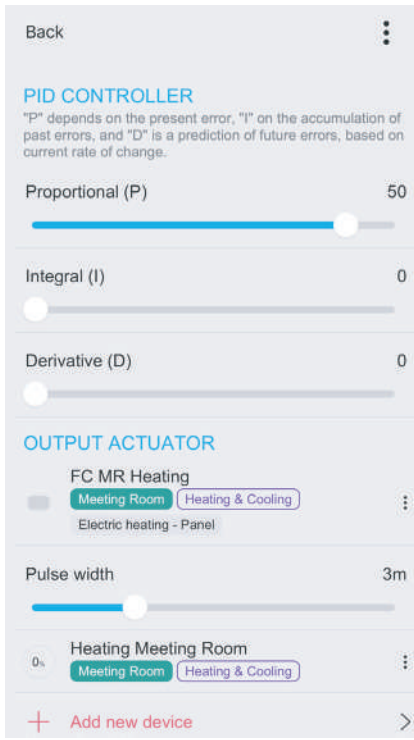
Back

PID CONTROLLER

"P" depends on the present error, "I" on the accumulation of past errors, and "D" is a prediction of future errors, based on current rate of change.

Proportional (P) 50

Integral (I) 0

Derivative (D) 0

OUTPUT ACTUATOR

FC MR Heating
Meeting Room Heating & Cooling
Electric heating - Panel

Pulse width 3m

0% Heating Meeting Room
Meeting Room Heating & Cooling

+ Add new device